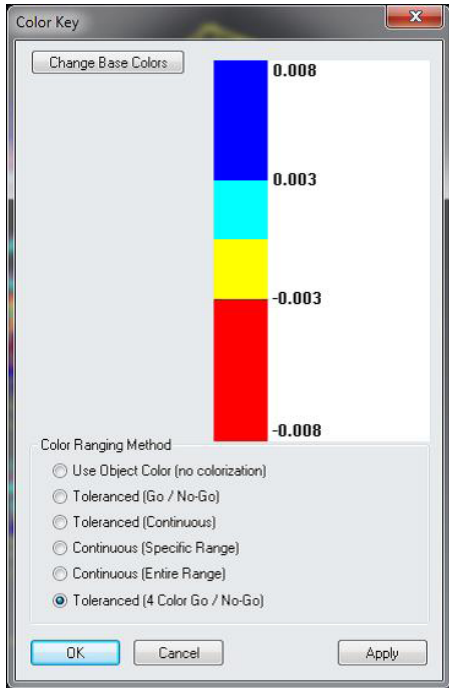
Color Key

Change Base Colors

0.008

0.003

-0.003

-0.008

Color Ranging Method

Use Object Color (no colorization)

Toleranced (Go / No-Go)

Toleranced (Continuous)

Continuous (Specific Range)

Continuous (Entire Range)

Toleranced (4 Color Go / No-Go)

OK

Cancel

Apply